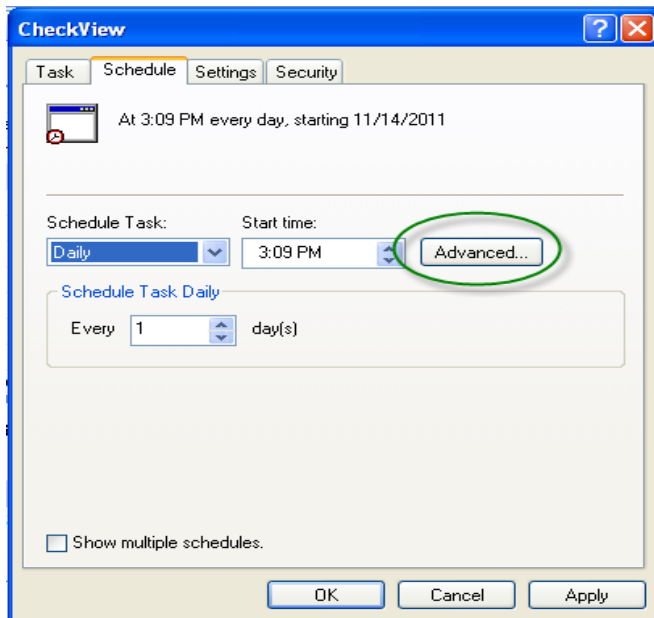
CheckView

Task Schedule Settings Security

At 3:09 PM every day, starting 11/14/2011

Schedule Task:
Daily

Start time:
3:09 PM

Advanced...

Schedule Task Daily

Every 1 day(s)

Show multiple schedules.

OK Cancel Apply